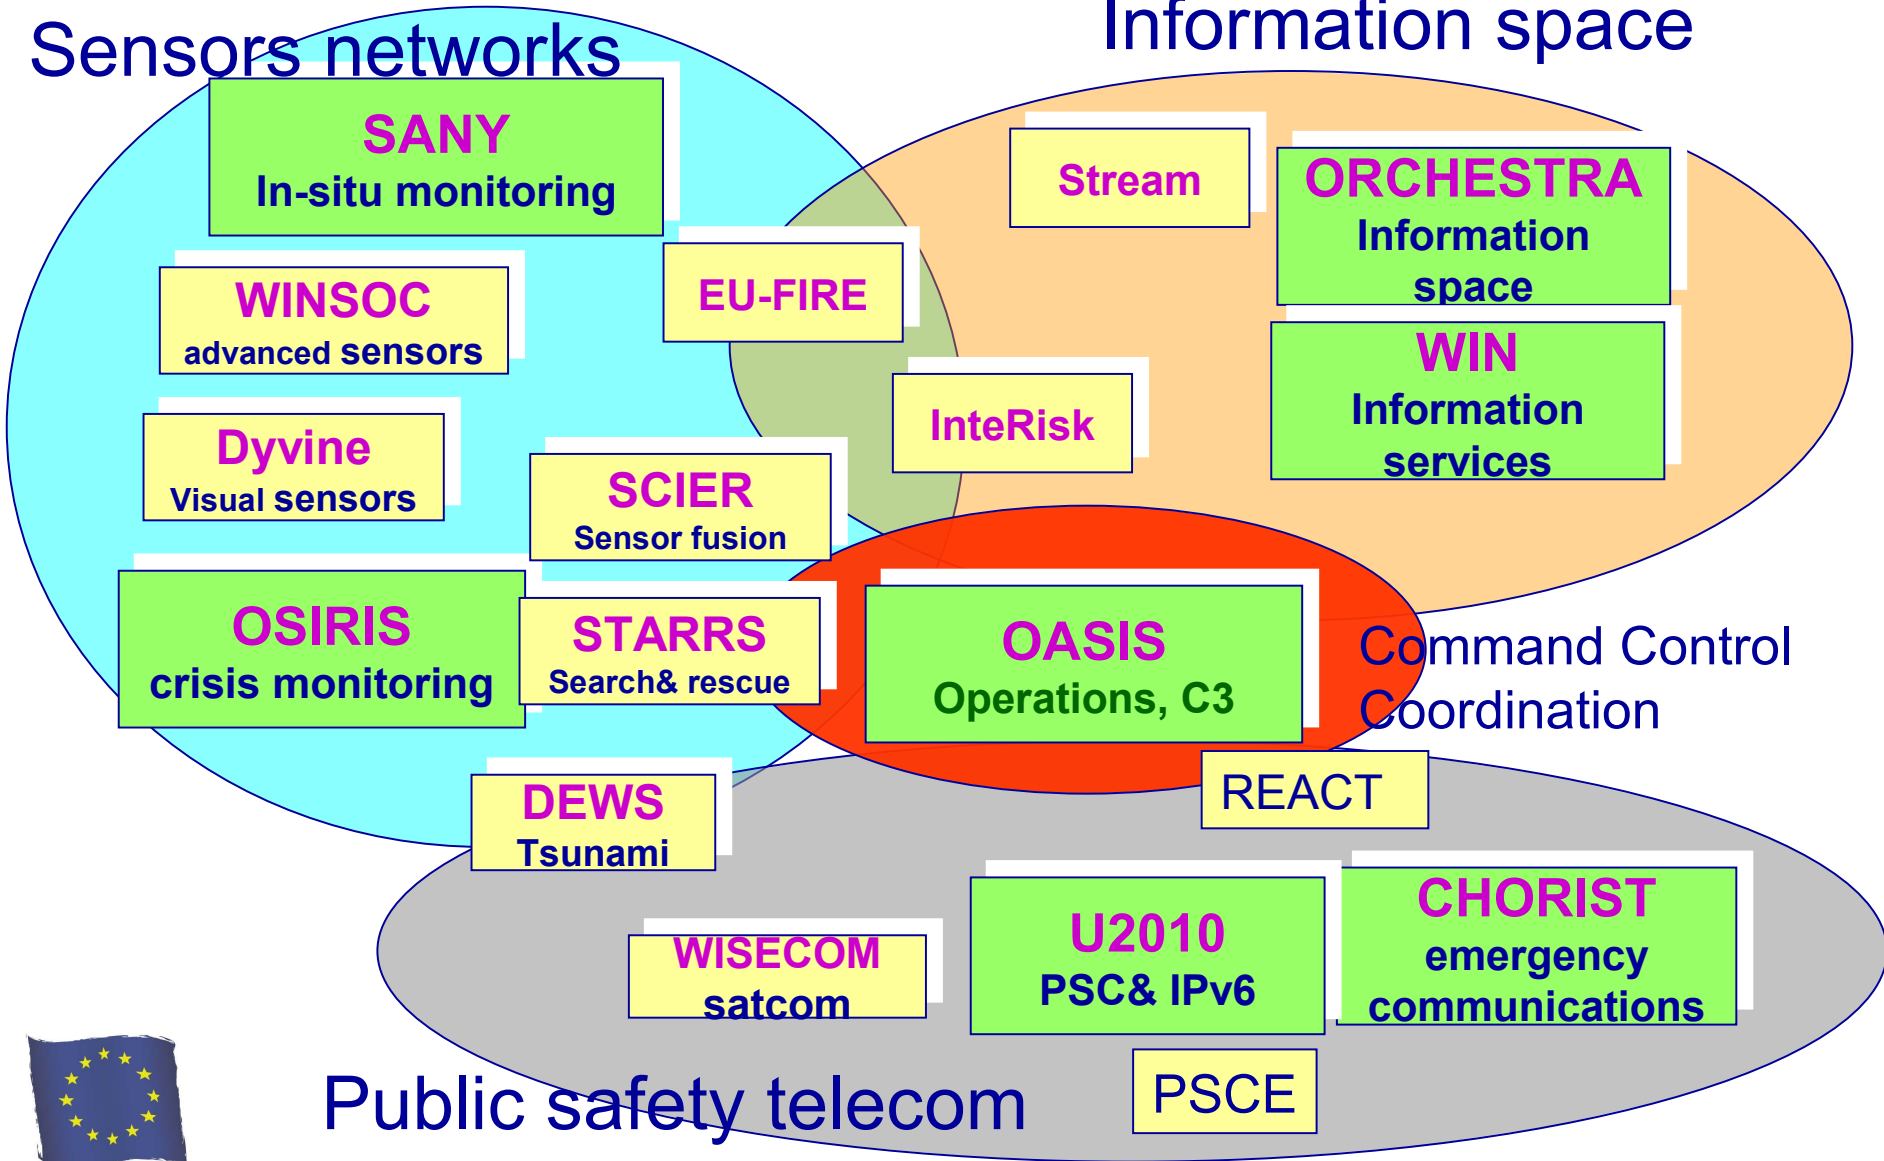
Sensors networks

Information space

SANY
In-situ monitoring

Stream

ORCHESTRA
Information space

WINSOC
advanced sensors

EU-FIRE

WIN
Information services

InteRisk

Dyvine
Visual sensors

SCIER
Sensor fusion

OSIRIS
crisis monitoring

STARRS
Search& rescue

OASIS
Operations, C3

Command Control Coordination

REACT

DEWS
Tsunami

WISECOM
satcom

U2010
PSC& IPv6

CHORIST
emergency communications

PSCE

Public safety telecom